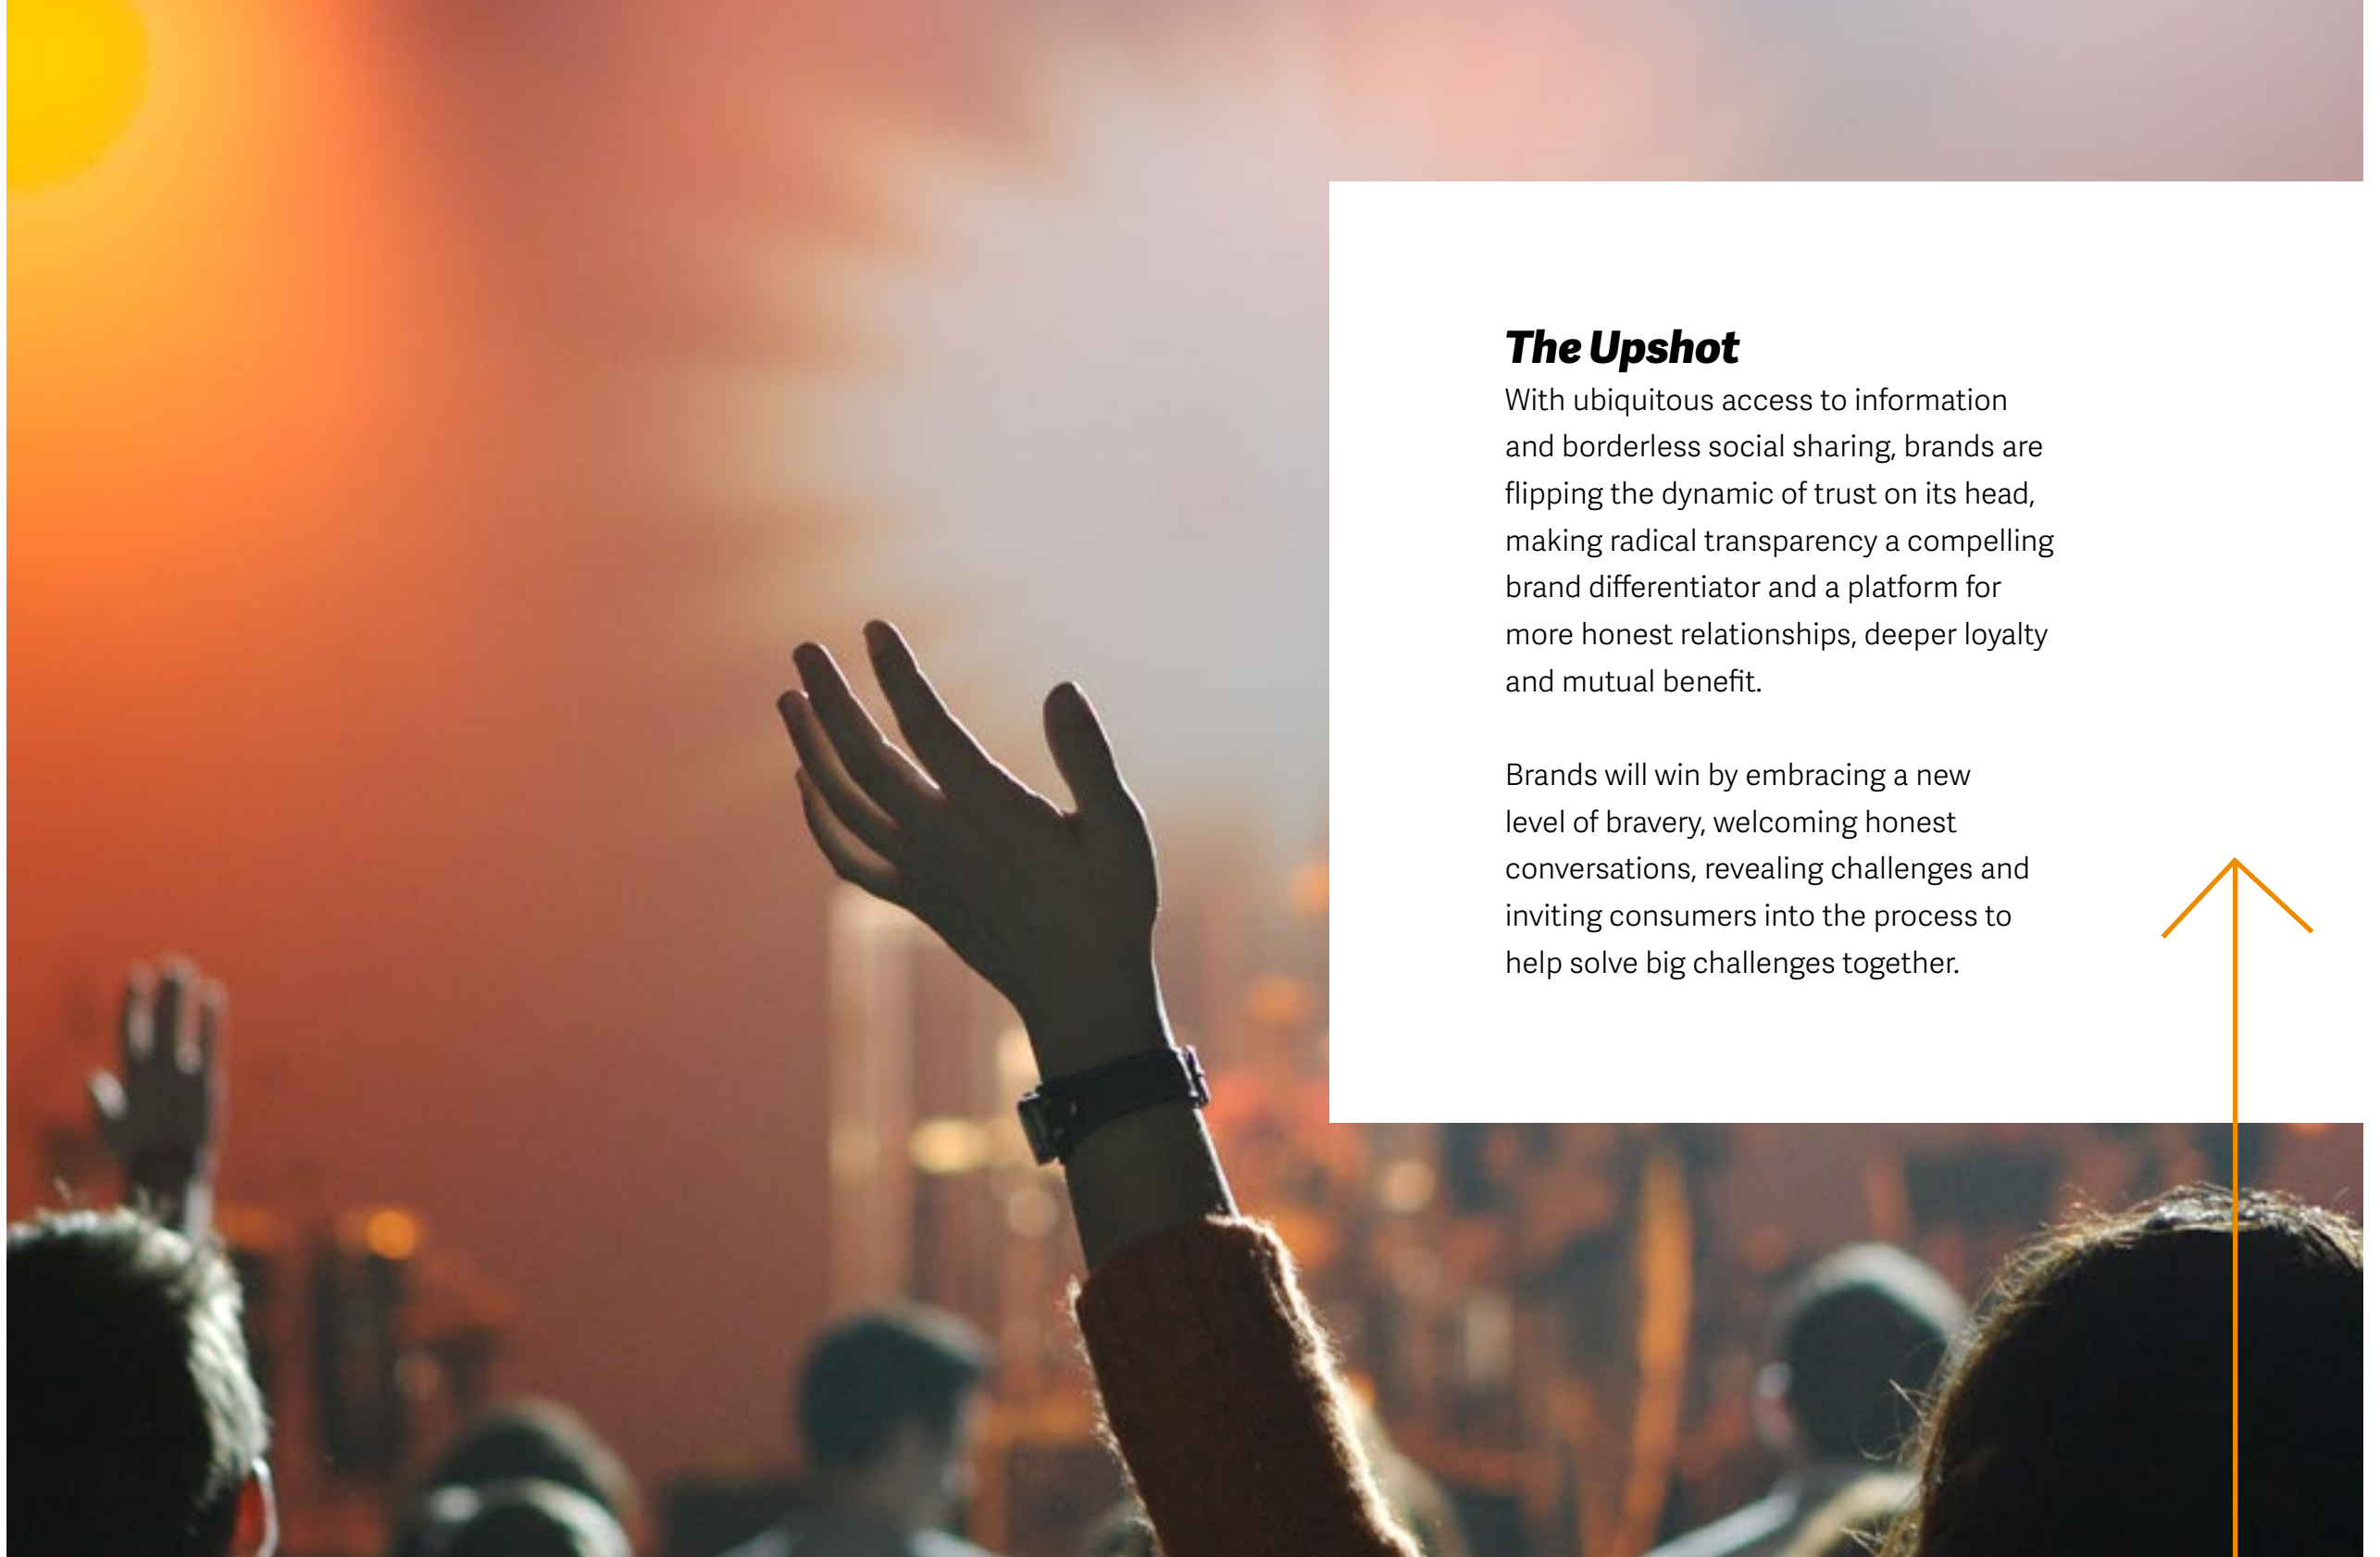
The Upshot

With ubiquitous access to information and borderless social sharing, brands are flipping the dynamic of trust on its head, making radical transparency a compelling brand differentiator and a platform for more honest relationships, deeper loyalty and mutual benefit.

Brands will win by embracing a new level of bravery, welcoming honest conversations, revealing challenges and inviting consumers into the process to help solve big challenges together.